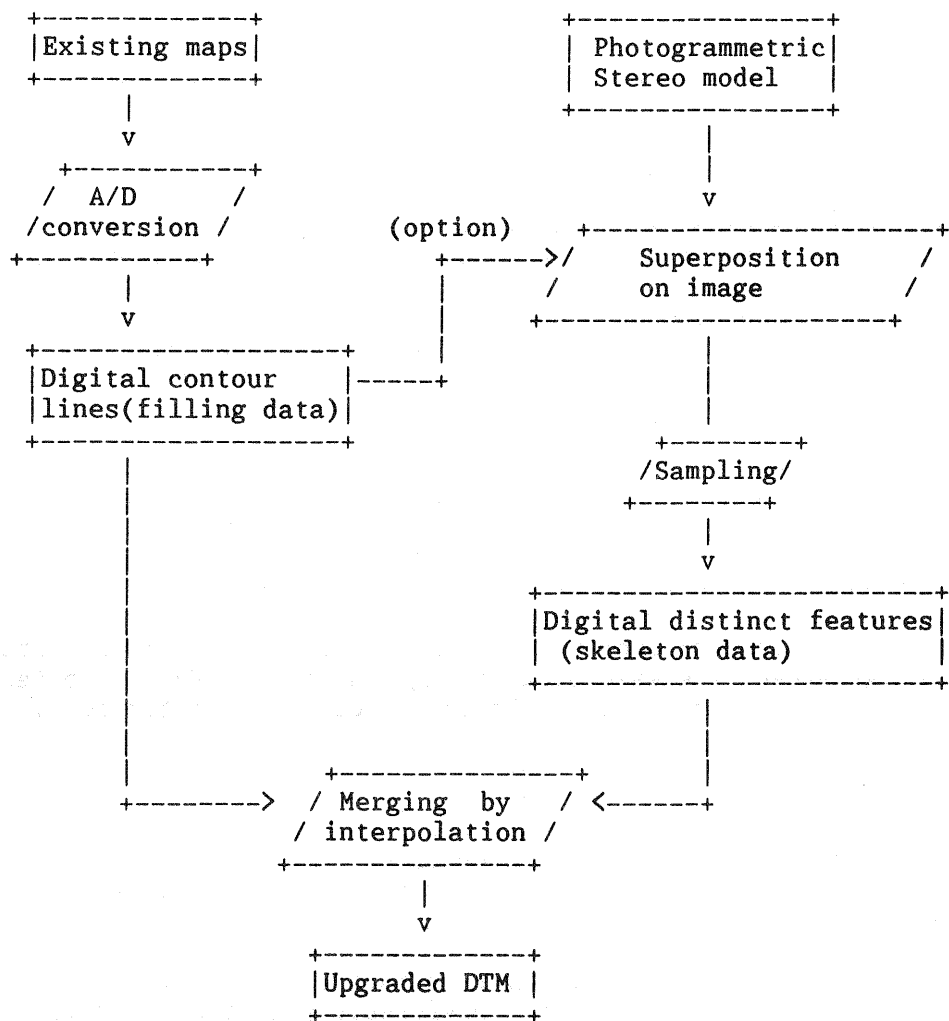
Existing maps

Photogrammetric Stereo model

A/D conversion

(option)

Superposition on image

Digital contour lines(filling data)

Sampling

Digital distinct features (skeleton data)

Merging by interpolation

Upgraded DTM